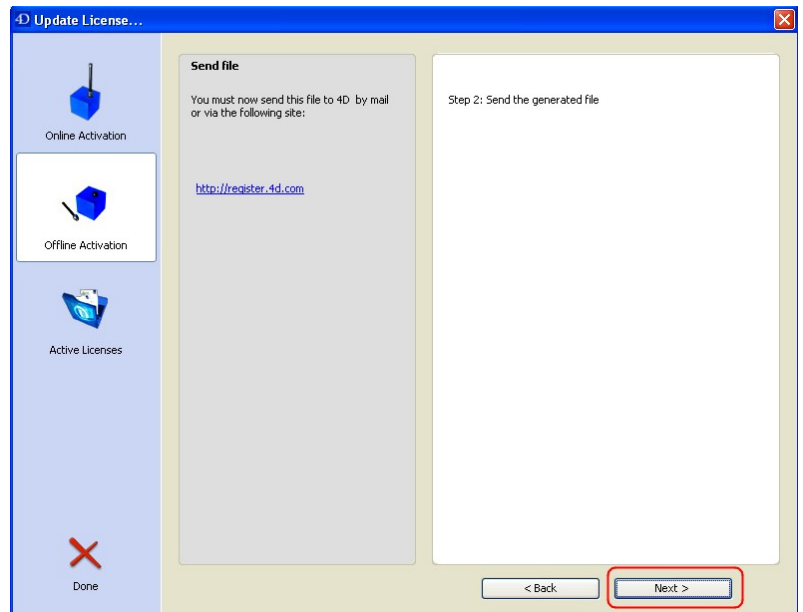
4D Update License...

Online Activation

Offline Activation

Active Licenses

Done

Send file

You must now send this file to 4D by mail or via the following site:

http://register.4d.com

Step 2: Send the generated file

< Back

Next >